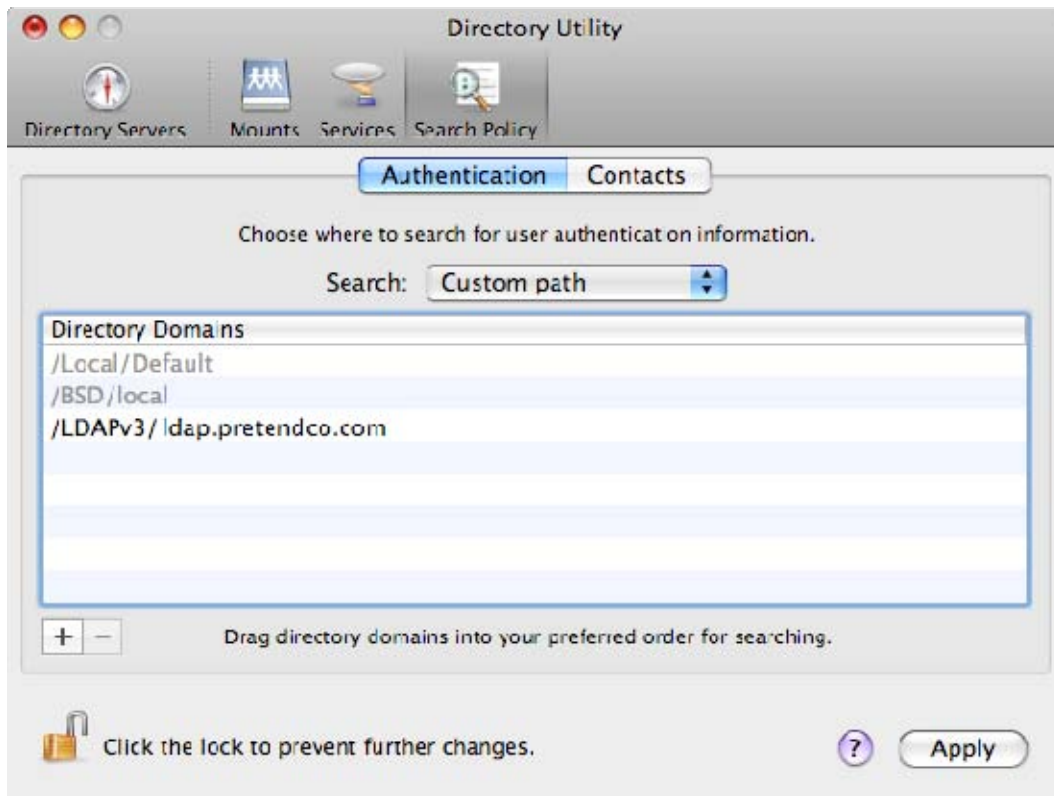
Directory Utility

Directory Servers Mounts Services Search Policy

Authentication Contacts

Choose where to search for user authentication information.

Search: Custom path

Directory Domains
/Local/Default
/BSD/local
/LDAPv3/ldap.pretendco.com

+ −

Drag directory domains into your preferred order for searching.

Click the lock to prevent further changes.

?

Apply